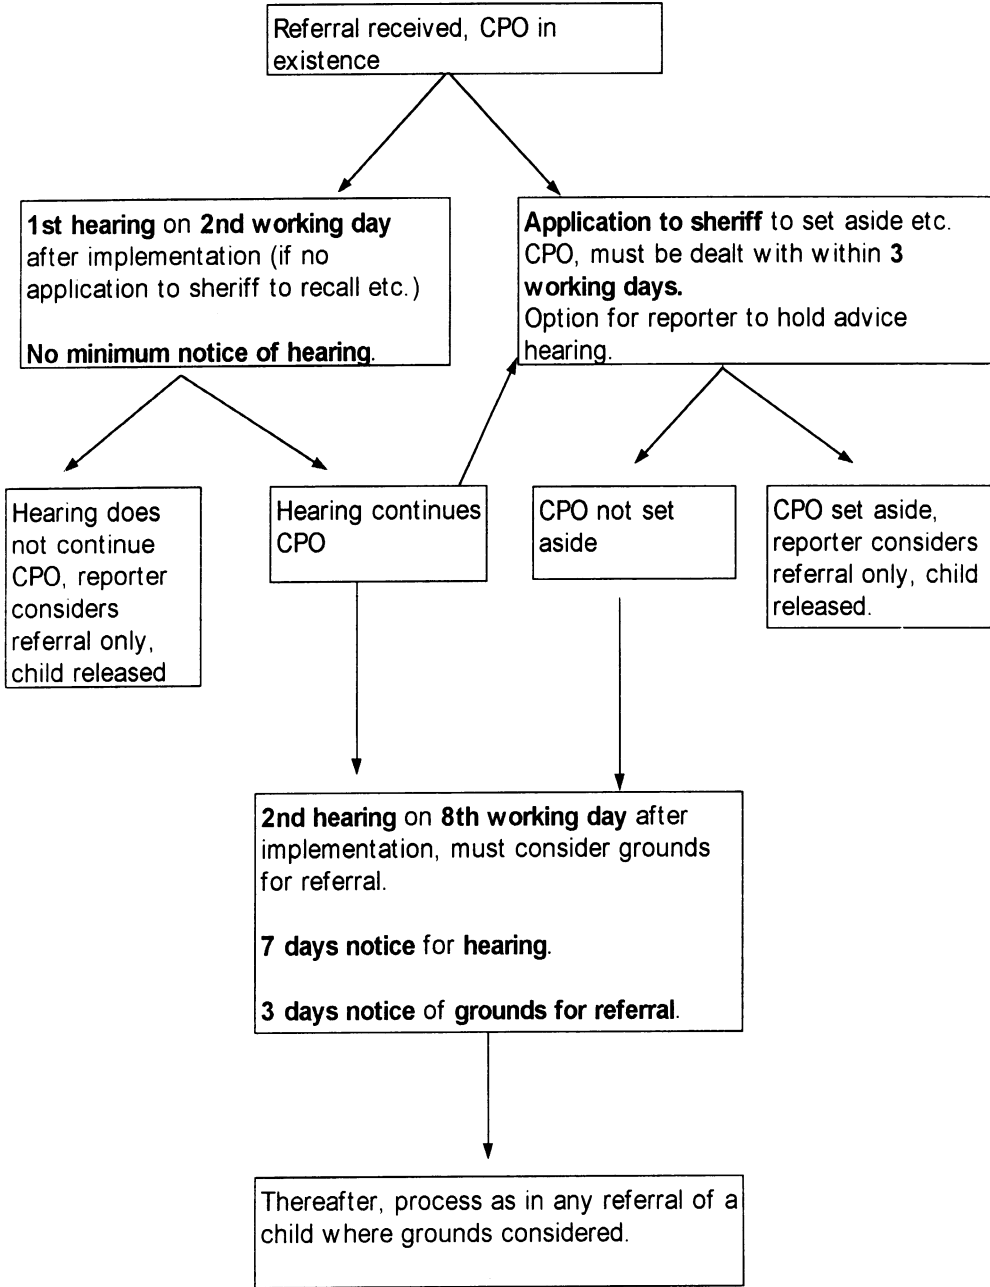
Referral received, CPO in existence

1st hearing on 2nd working day after implementation (if no application to sheriff to recall etc.)

No minimum notice of hearing.

Application to sheriff to set aside etc. CPO, must be dealt with within 3 working days.
Option for reporter to hold advice hearing.

Hearing does not continue CPO, reporter considers referral only, child released

Hearing continues CPO

CPO not set aside

CPO set aside, reporter considers referral only, child released.

2nd hearing on 8th working day after implementation, must consider grounds for referral.

7 days notice for hearing.

3 days notice of grounds for referral.

Thereafter, process as in any referral of a child where grounds considered.